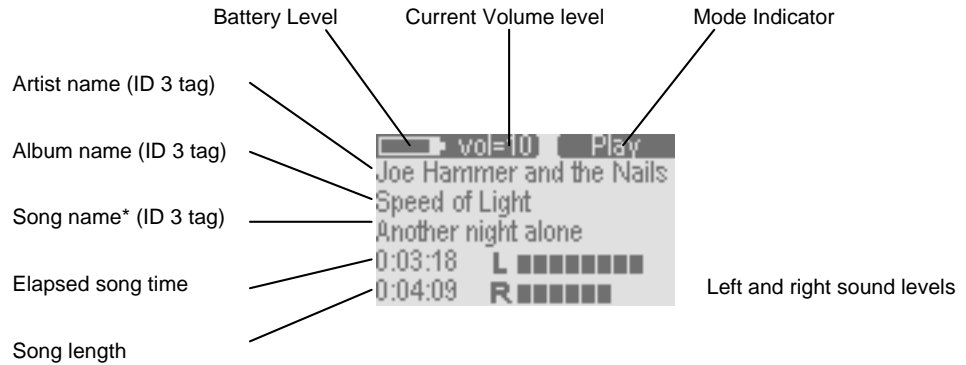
Battery Level

Current Volume level

Mode Indicator

Artist name (ID 3 tag)

Album name (ID 3 tag)

Song name* (ID 3 tag)

Elapsed song time

Song length

vol=10

Play

Joe Hammer and the Nails

Speed of Light

Another night alone

0:03:18 L

0:04:09 R

Left and right sound levels